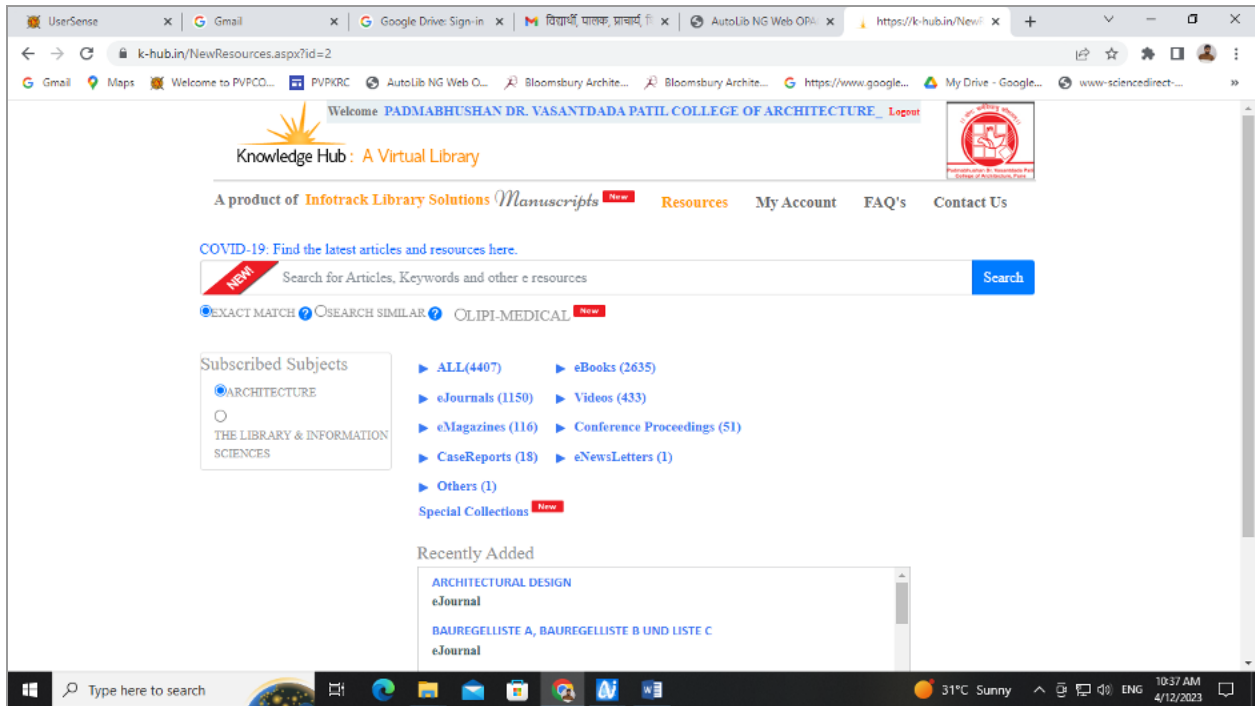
UserSense × | Gmail × | Google Drive: Sign-in × | विद्यार्थी, पालक, प्राचार्य, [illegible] × | AutoLib NG Web OPA × | https://k-hub.in/New × | +

k-hub.in/NewResources.aspx?id=2

Gmail | Maps | Welcome to PVPCO... | PVPKRC | AutoLib NG Web O... | Bloomsbury Archite... | Bloomsbury Archite... | https://www.google... | My Drive - Google... | www-sciencedirect-...

Welcome PADMABHUSHAN DR. VASANTDADA PATIL COLLEGE OF ARCHITECTURE_ Logout

Knowledge Hub : A Virtual Library

A product of Infotrack Library Solutions Manuscripts New Resources My Account FAQ's Contact Us

COVID-19: Find the latest articles and resources here.

NEW! Search for Articles, Keywords and other e resources Search

EXACT MATCH SEARCH SIMILAR LIPI-MEDICAL New

Subscribed Subjects
ARCHITECTURE
THE LIBRARY & INFORMATION SCIENCES

ALL(4407) eBooks (2635)
eJournals (1150) Videos (433)
eMagazines (116) Conference Proceedings (51)
CaseReports (18) eNewsLetters (1)
Others (1)
Special Collections New

Recently Added
ARCHITECTURAL DESIGN
eJournal
BAUREGELLISTE A, BAUREGELLISTE B UND LISTE C
eJournal

Type here to search 31°C Sunny ENG 10:37 AM 4/12/2023